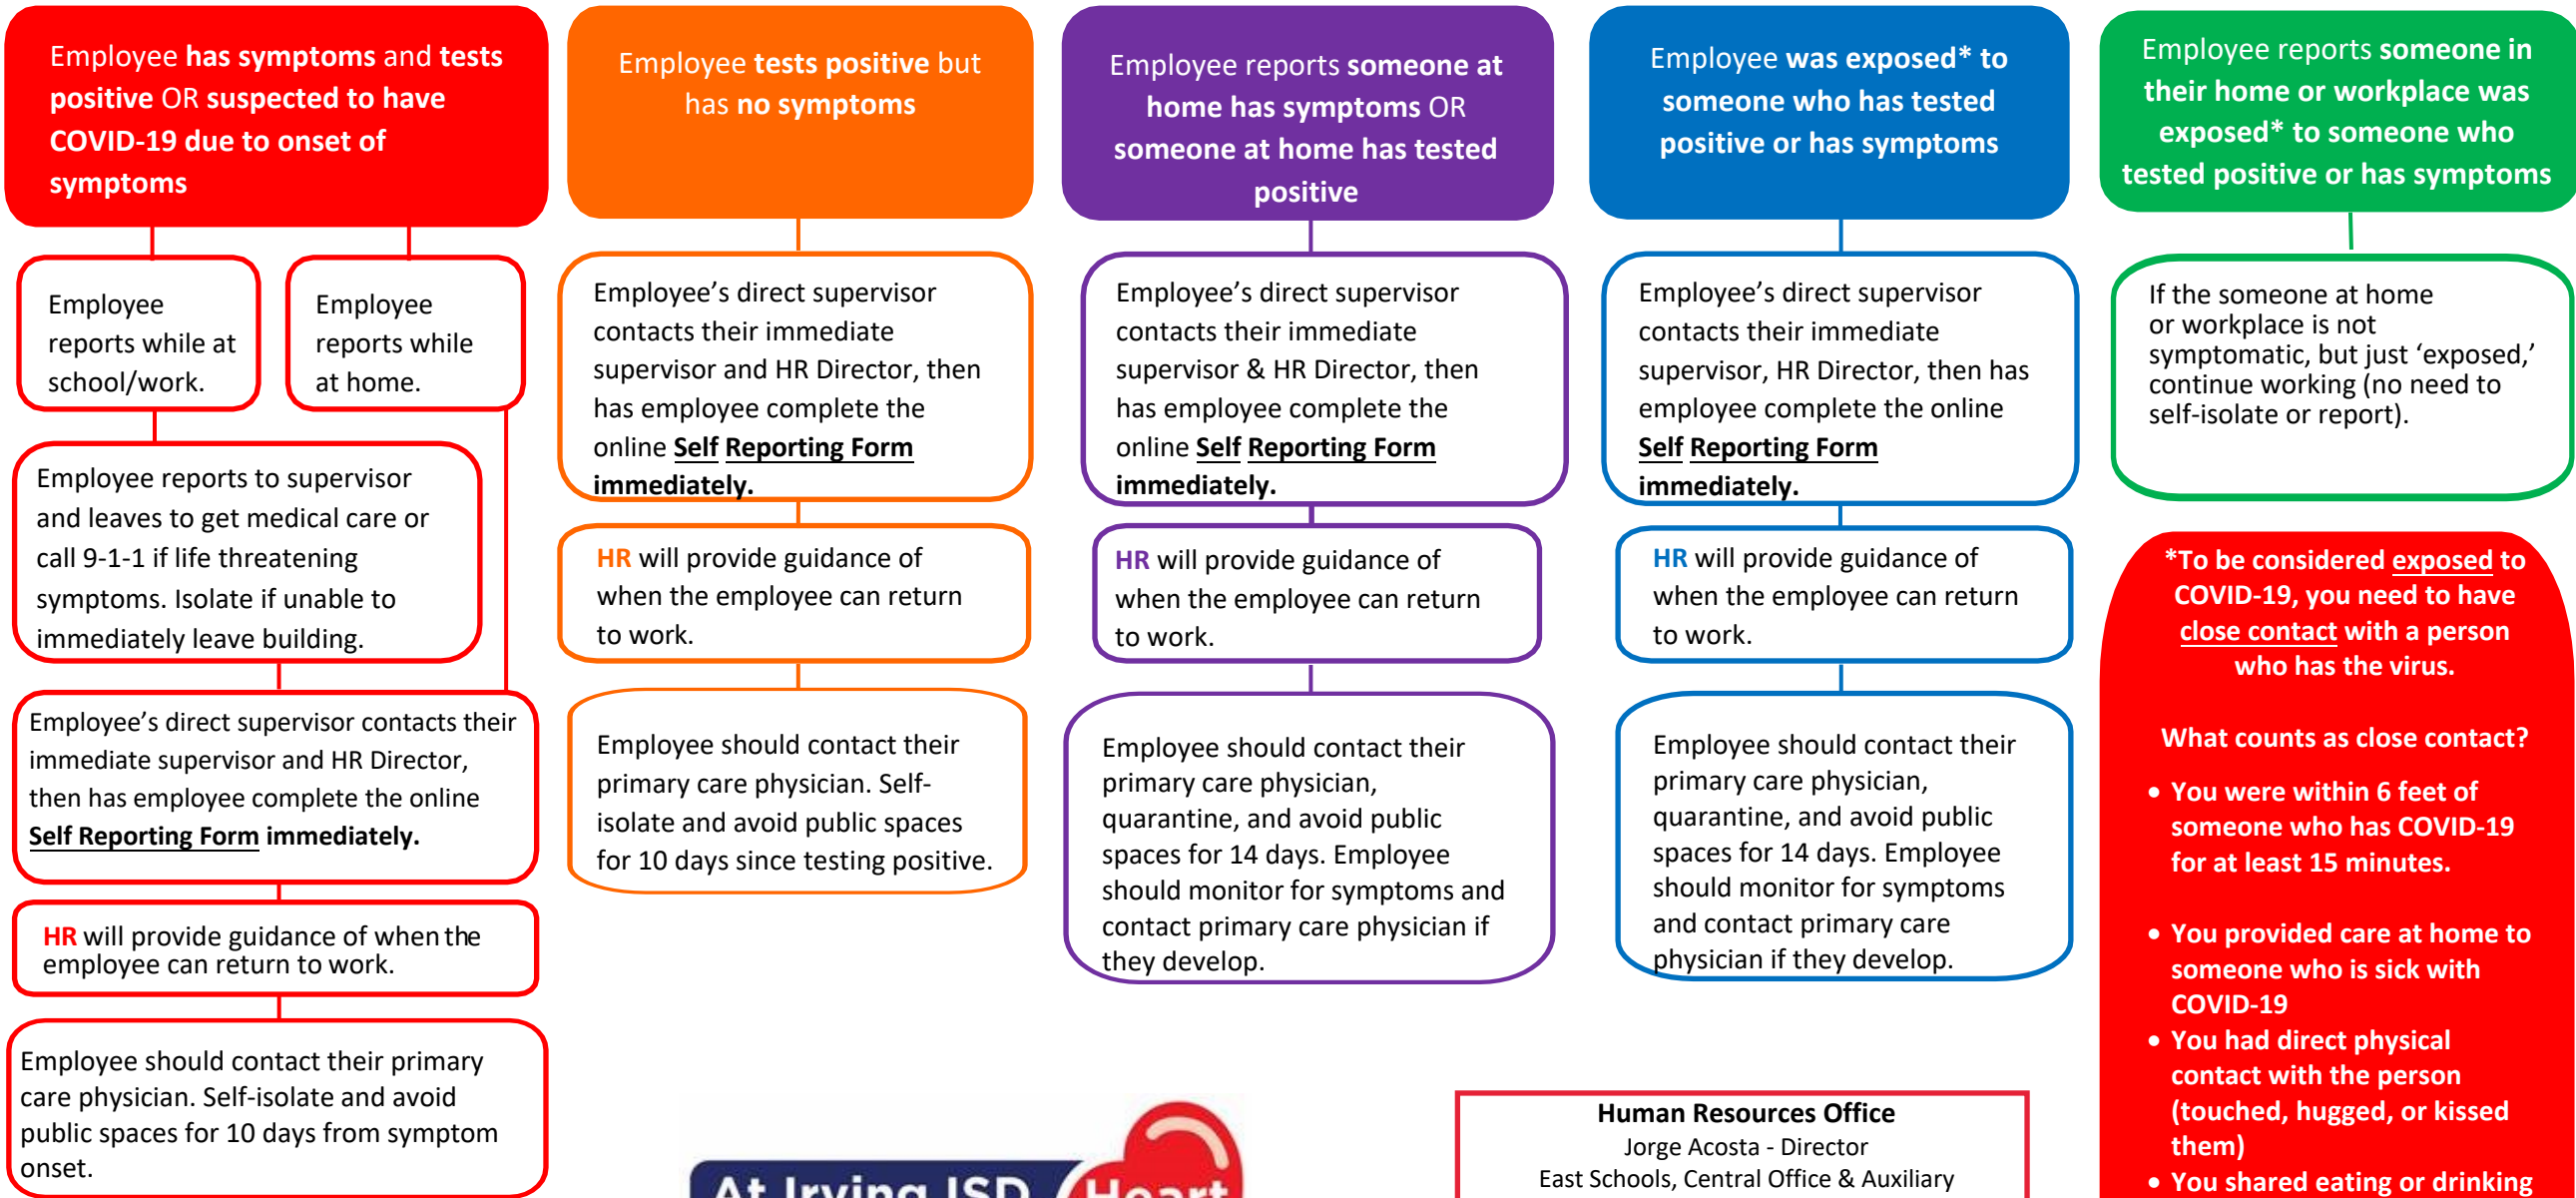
Employee has symptoms and tests positive OR suspected to have COVID-19 due to onset of symptoms

Employee reports while at school/work.

Employee reports while at home.

Employee reports to supervisor and leaves to get medical care or call 9-1-1 if life threatening symptoms. Isolate if unable to immediately leave building.

Employee's direct supervisor contacts their immediate supervisor and HR Director, then has employee complete the online Self Reporting Form immediately.

HR will provide guidance of when the employee can return to work.

Employee should contact their primary care physician. Self-isolate and avoid public spaces for 10 days from symptom onset.

Employee tests positive but has no symptoms

Employee's direct supervisor contacts their immediate supervisor and HR Director, then has employee complete the online Self Reporting Form immediately.

HR will provide guidance of when the employee can return to work.

Employee should contact their primary care physician. Self-isolate and avoid public spaces for 10 days since testing positive.

Employee reports someone at home has symptoms OR someone at home has tested positive

Employee's direct supervisor contacts their immediate supervisor & HR Director, then has employee complete the online Self Reporting Form immediately.

HR will provide guidance of when the employee can return to work.

Employee should contact their primary care physician, quarantine, and avoid public spaces for 14 days. Employee should monitor for symptoms and contact primary care physician if they develop.

Employee was exposed* to someone who has tested positive or has symptoms

Employee's direct supervisor contacts their immediate supervisor, HR Director, then has employee complete the online Self Reporting Form immediately.

HR will provide guidance of when the employee can return to work.

Employee should contact their primary care physician, quarantine, and avoid public spaces for 14 days. Employee should monitor for symptoms and contact primary care physician if they develop.

Employee reports someone in their home or workplace was exposed* to someone who tested positive or has symptoms

If the someone at home or workplace is not symptomatic, but just 'exposed,' continue working (no need to self-isolate or report).

*To be considered exposed to COVID-19, you need to have close contact with a person who has the virus.

What counts as close contact?

• You were within 6 feet of someone who has COVID-19 for at least 15 minutes.

• You provided care at home to someone who is sick with COVID-19

• You had direct physical contact with the person (touched, hugged, or kissed them)

• You shared eating or drinking

At Irving ISD Heart

Human Resources Office
Jorge Acosta - Director
East Schools, Central Office & Auxiliary